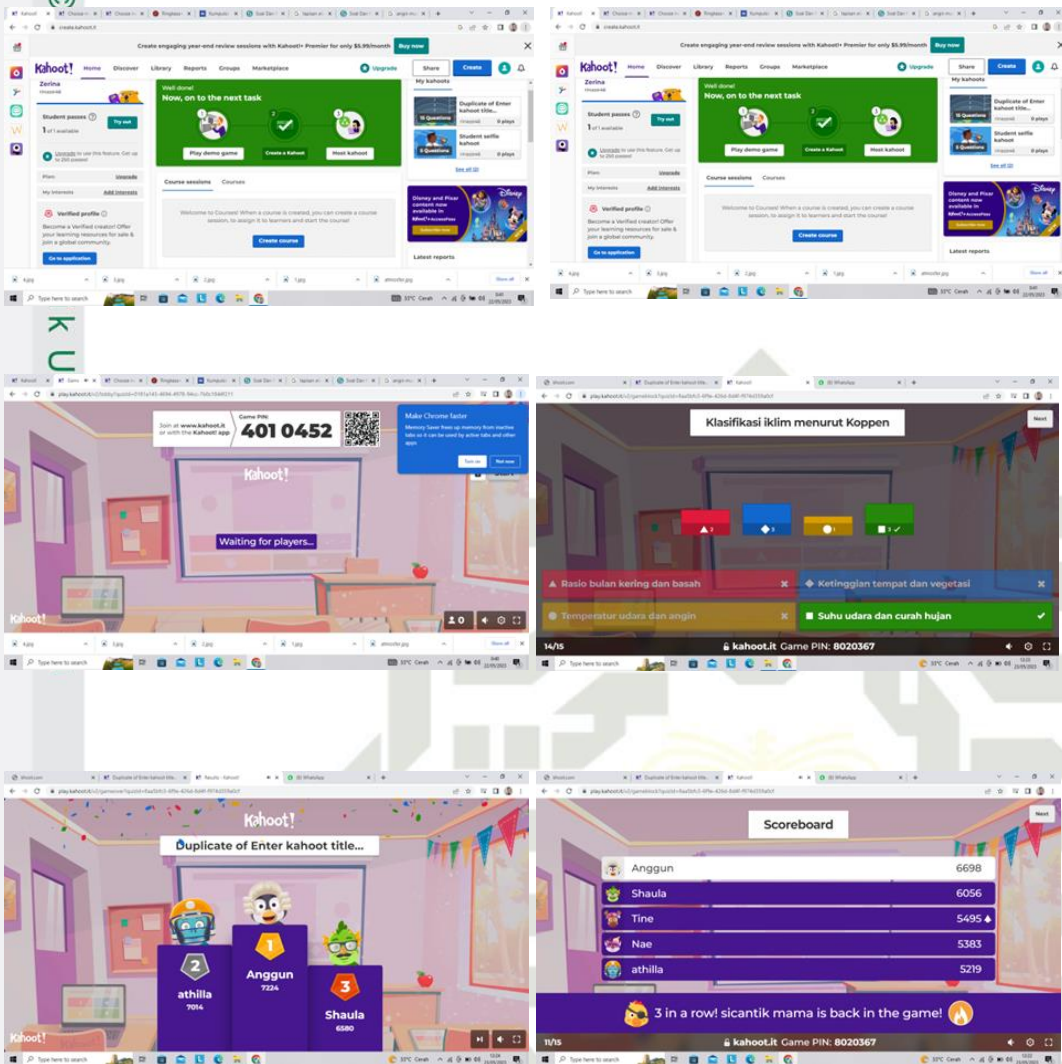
Create engaging year-end review sessions with Kahoot!+ Premier for only $5.99/month Buy now

Kahoot! Home Discover Library Reports Groups Marketplace Upgrade Share Create

Zerina

Student passes
1 of 1 available
Try out

Plan Upgrade
My interests Add interests

Verified profile
Become a Verified creator! Offer your learning resources for sale & join a global community.
Go to application

Well done!
Now, on to the next task
Play demo game Create a Kahoot Host kahoot

Course sessions Courses
Welcome to Courses! When a course is created, you can create a course session, to assign it to learners and start the course!
Create course

My kahoots
Duplicate of Enter kahoot title...
15 Questions 0 plays
Student selfie kahoot
0 Questions 0 plays
See all

Disney and Pixar content now available in Kahoot!+ AccessPass
Subscribe now

Latest reports

Create engaging year-end review sessions with Kahoot!+ Premier for only $5.99/month Buy now

Kahoot! Home Discover Library Reports Groups Marketplace Upgrade Share Create

Zerina

Student passes
1 of 1 available
Try out

Plan Upgrade
My interests Add interests

Verified profile
Become a Verified creator! Offer your learning resources for sale & join a global community.
Go to application

Well done!
Now, on to the next task
Play demo game Create a Kahoot Host kahoot

Course sessions Courses
Welcome to Courses! When a course is created, you can create a course session, to assign it to learners and start the course!
Create course

My kahoots
Duplicate of Enter kahoot title...
15 Questions
Student selfie kahoot
0 Questions
See all

Disney and Pixar content now available in Kahoot!+ AccessPass

Latest reports

Join at www.kahoot.it or with the Kahoot! app
Game PIN:
401 0452

Make Chrome faster
Memory Saver frees up memory from inactive tabs so it can be used by active tabs and other apps.
Turn on Not now

Kahoot!
Waiting for players...
Kahoot!
0

Klasifikasi iklim menurut Koppen
Next
2 3 1 3
Rasio bulan kering dan basah
Ketinggian tempat dan vegetasi
Temperatur udara dan angin
Suhu udara dan curah hujan
14/15 kahoot.it Game PIN: 8020367

Kahoot!
Duplicate of Enter kahoot title...
2 athilla 7014
1 Anggun 7224
3 Shaula 6580
Kahoot!

Scoreboard
Next
Anggun 6698
Shaula 6056
Tine 5495
Nae 5383
athilla 5219
3 in a row! sicantik mama is back in the game!
11/15 kahoot.it Game PIN: 8020367

Type here to search